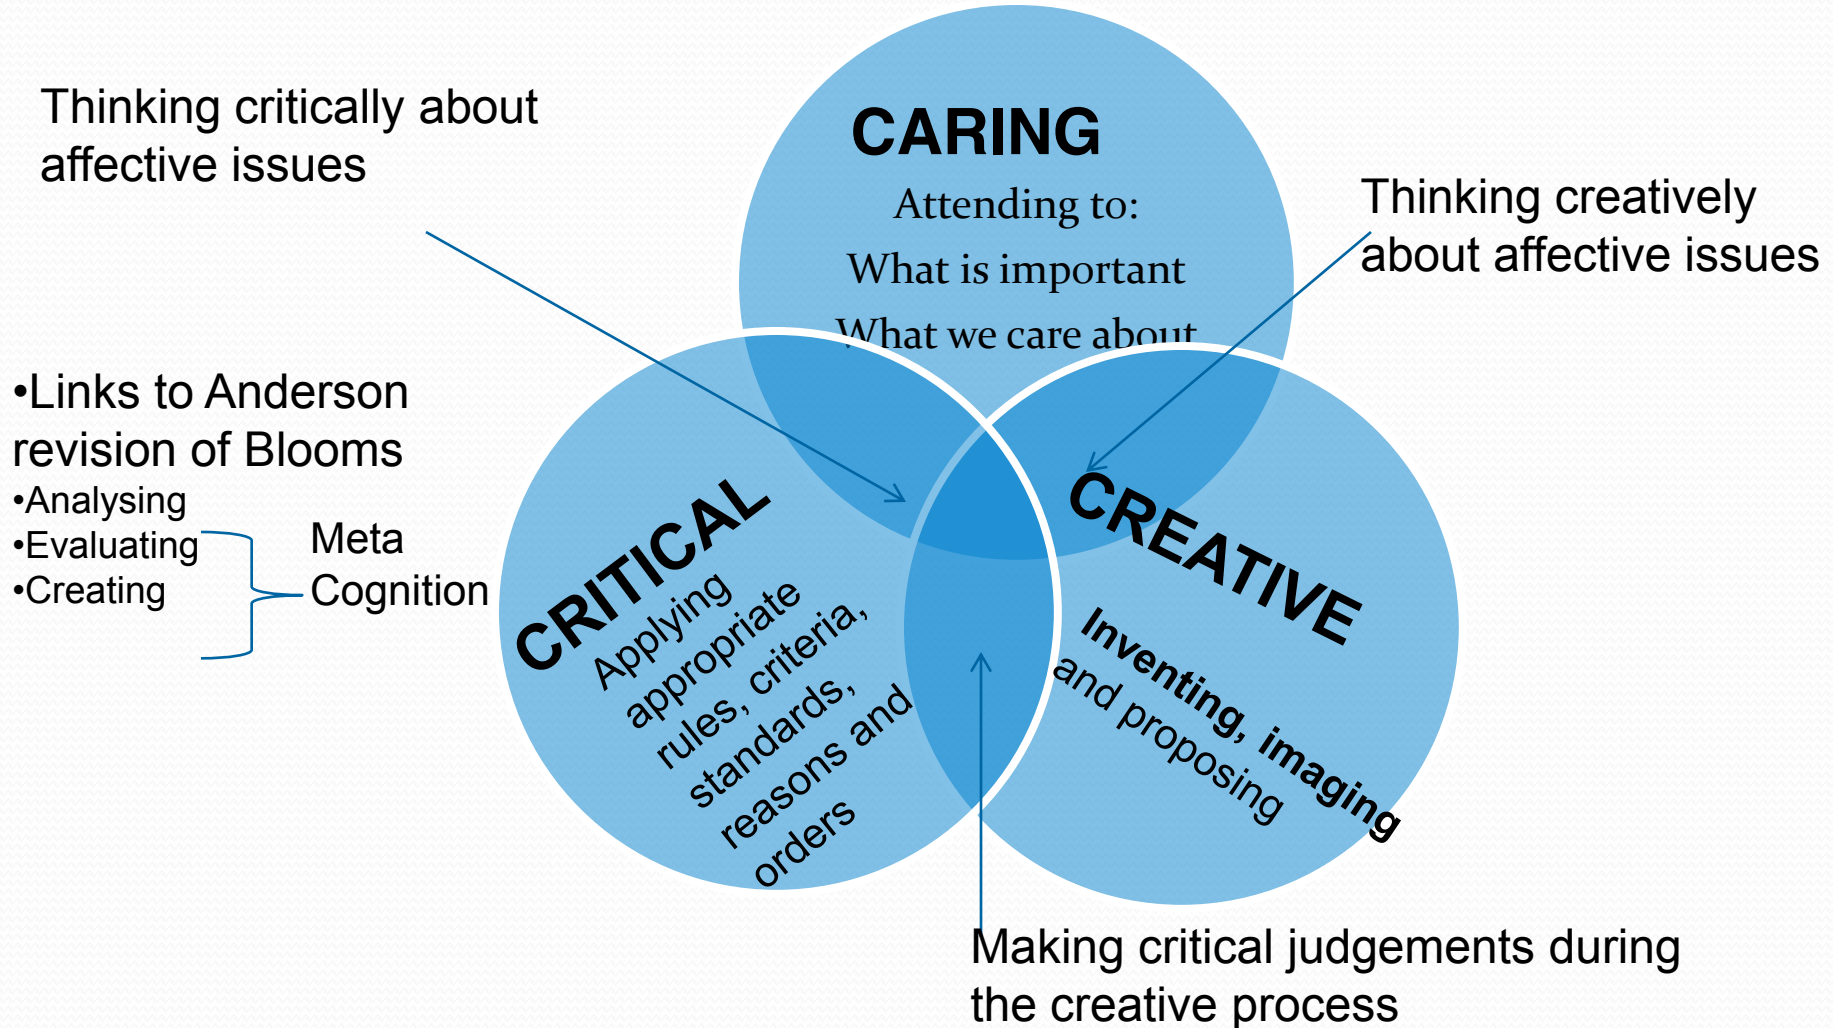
Thinking critically about affective issues

CARING

Attending to:

What is important

What we care about

Thinking creatively about affective issues

•Links to Anderson revision of Blooms

•Analysing

•Evaluating

•Creating

Meta Cognition

CRITICAL

Applying appropriate rules, criteria, standards, reasons and orders

CREATIVE

Inventing, imaging and proposing

Making critical judgements during the creative process